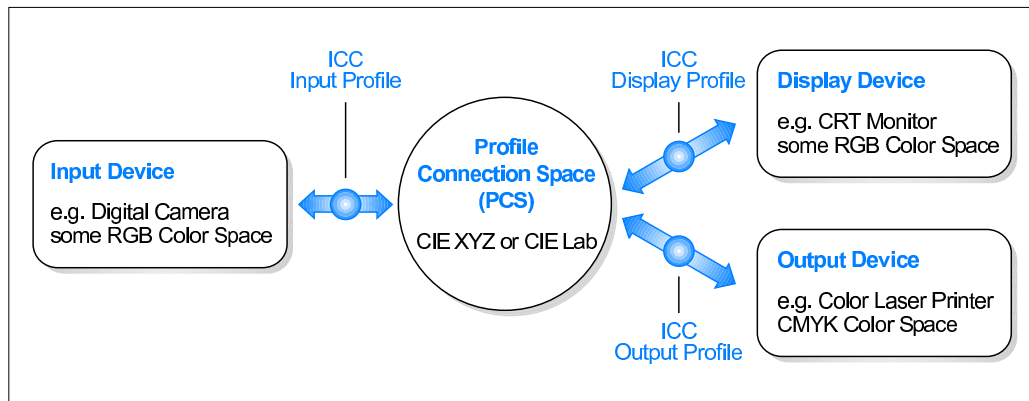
ICC
Input Profile

Input Device

e.g. Digital Camera
some RGB Color Space

Profile
Connection Space
(PCS)

CIE XYZ or CIE Lab

ICC
Display Profile

Display Device

e.g. CRT Monitor
some RGB Color Space

Output Device

e.g. Color Laser Printer
CMYK Color Space

ICC
Output Profile